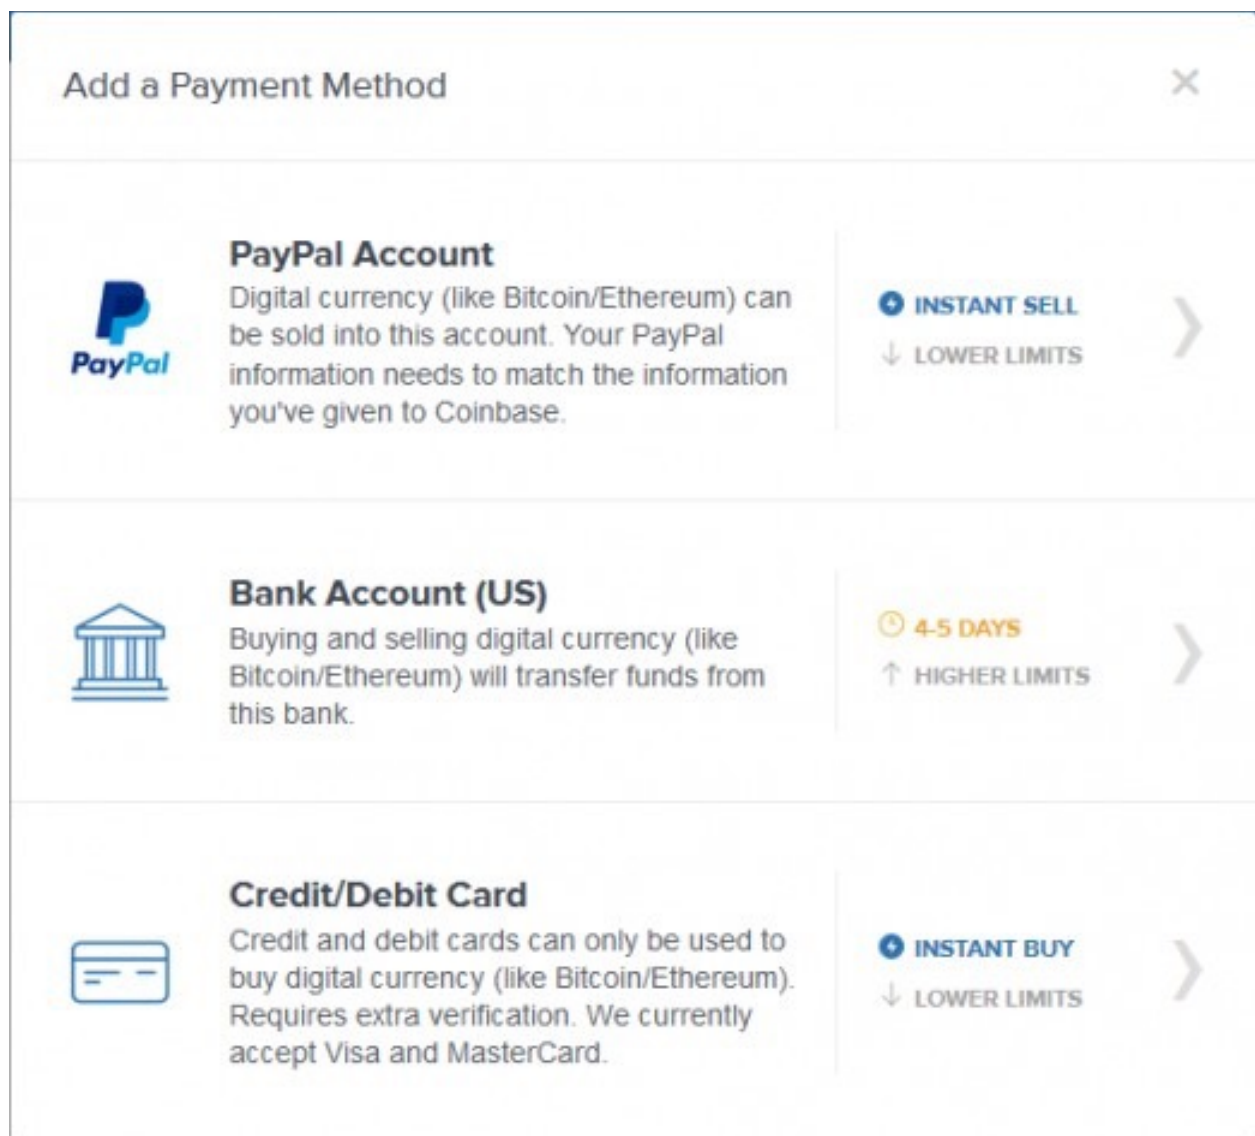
Add a Payment Method

×

PayPal

PayPal Account
Digital currency (like Bitcoin/Ethereum) can be sold into this account. Your PayPal information needs to match the information you've given to Coinbase.

INSTANT SELL
↓ LOWER LIMITS

Bank Account (US)
Buying and selling digital currency (like Bitcoin/Ethereum) will transfer funds from this bank.

4-5 DAYS
↑ HIGHER LIMITS

Credit/Debit Card
Credit and debit cards can only be used to buy digital currency (like Bitcoin/Ethereum). Requires extra verification. We currently accept Visa and MasterCard.

INSTANT BUY
↓ LOWER LIMITS